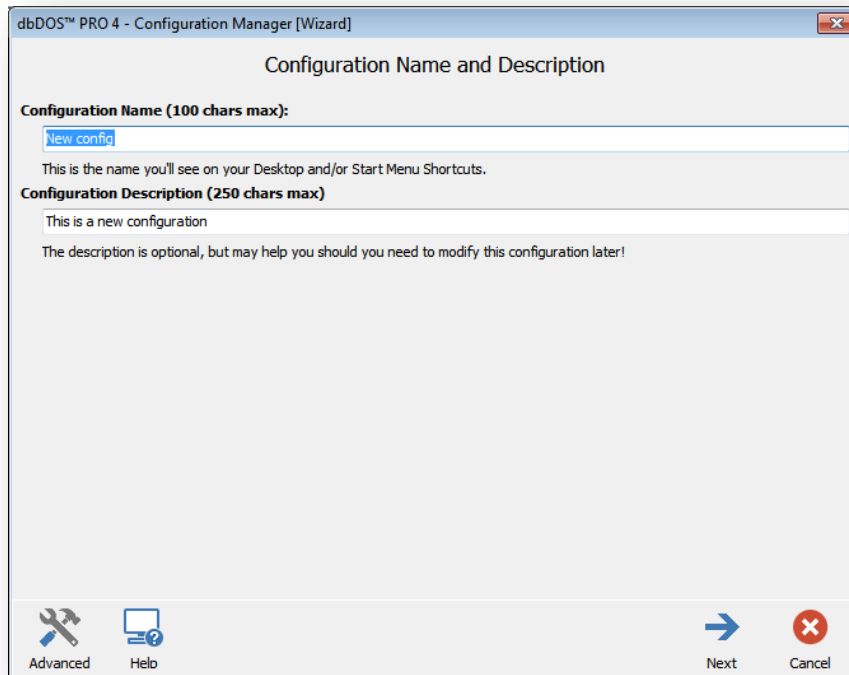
dbDOS™ PRO 4 - Configuration Manager [Wizard]

Configuration Name and Description

Configuration Name (100 chars max):

New config

This is the name you'll see on your Desktop and/or Start Menu Shortcuts.

Configuration Description (250 chars max)

This is a new configuration

The description is optional, but may help you should you need to modify this configuration later!

Advanced
Help
Next
Cancel